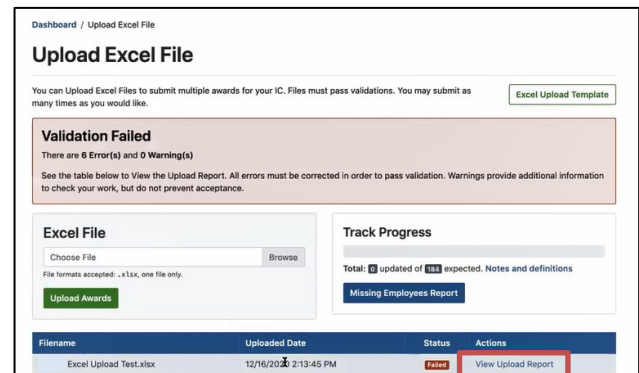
Dashboard / Upload Excel File

Upload Excel File

You can Upload Excel Files to submit multiple awards for your IC. Files must pass validations. You may submit as many times as you would like.

Excel Upload Template

Validation Failed

There are 6 Error(s) and 0 Warning(s)

See the table below to View the Upload Report. All errors must be corrected in order to pass validation. Warnings provide additional information to check your work, but do not prevent acceptance.

Excel File

Choose File Browse

File formats accepted: .xlsx, one file only.

Upload Awards

Track Progress

Total: 0 updated of 184 expected. Notes and definitions

Missing Employees Report

| Filename | Uploaded Date | Status | Actions |
|---|---|---|---|
| Excel Upload Test.xlsx | 12/16/2020 2:13:45 PM | Failed | View Upload Report |